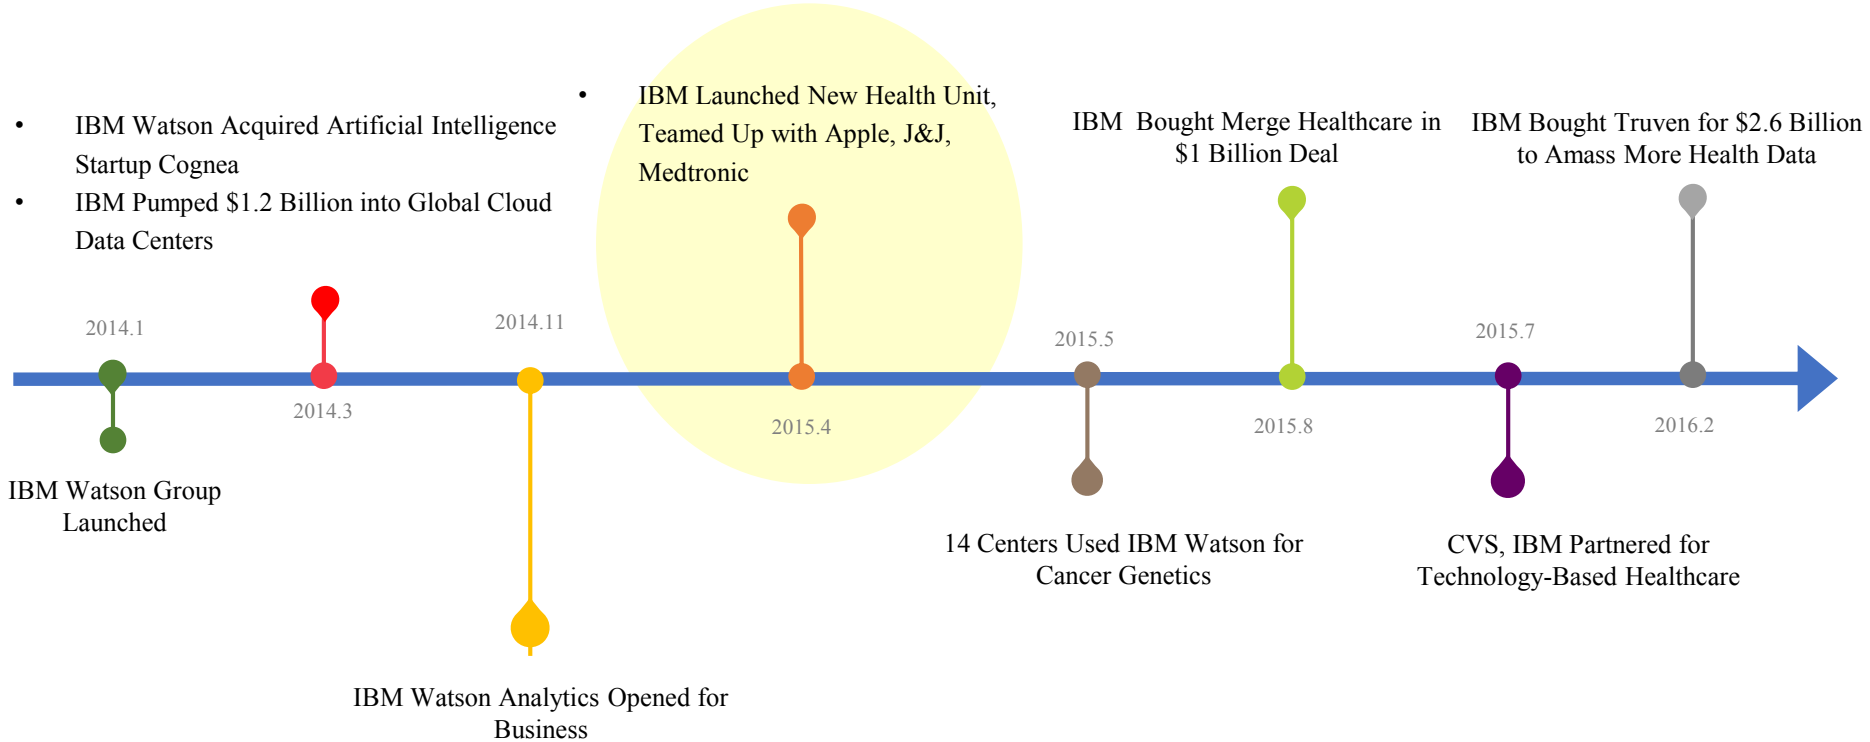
• IBM Watson Acquired Artificial Intelligence Startup Cognea
• IBM Pumped $1.2 Billion into Global Cloud Data Centers

• IBM Launched New Health Unit, Teamed Up with Apple, J&J, Medtronic

IBM Bought Merge Healthcare in $1 Billion Deal

IBM Bought Truven for $2.6 Billion to Amass More Health Data

2014.1

2014.11

2015.5

2015.7

2014.3

2015.4

2015.8

2016.2

IBM Watson Group Launched

14 Centers Used IBM Watson for Cancer Genetics

CVS, IBM Partnered for Technology-Based Healthcare

IBM Watson Analytics Opened for Business